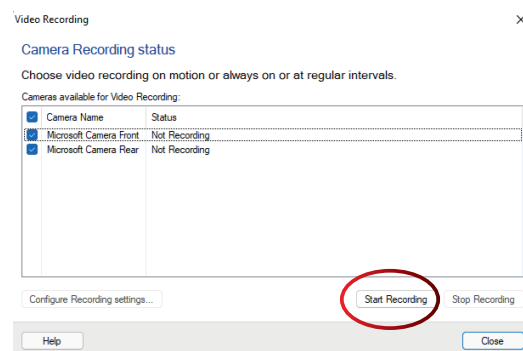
Video Recording

Camera Recording status

Choose video recording on motion or always on or at regular intervals.

Cameras available for Video Recording:

| Camera Name | Status |
|---|---|
| Microsoft Camera Front | Not Recording |
| Microsoft Camera Rear | Not Recording |

Configure Recording settings...

Start Recording

Stop Recording

Help

Close